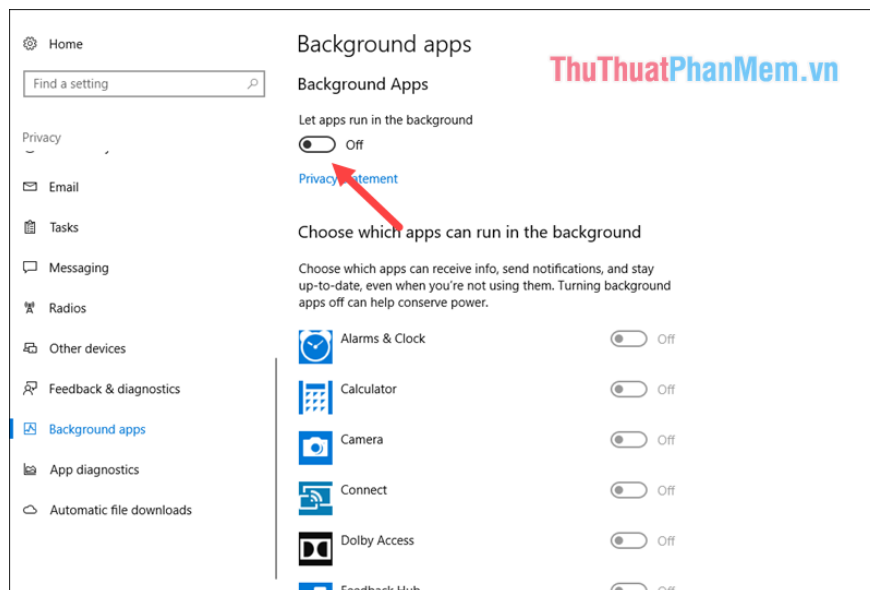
Home

Find a setting

Privacy

Email

Tasks

Messaging

Radios

Other devices

Feedback & diagnostics

Background apps

App diagnostics

Automatic file downloads

Background apps

ThuThuatPhanMem.vn

Background Apps

Let apps run in the background

Off

Privacy statement

Choose which apps can run in the background

Choose which apps can receive info, send notifications, and stay up-to-date, even when you're not using them. Turning background apps off can help conserve power.

Alarms & Clock Off

Calculator Off

Camera Off

Connect Off

Dolby Access Off

Feedback Hub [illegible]